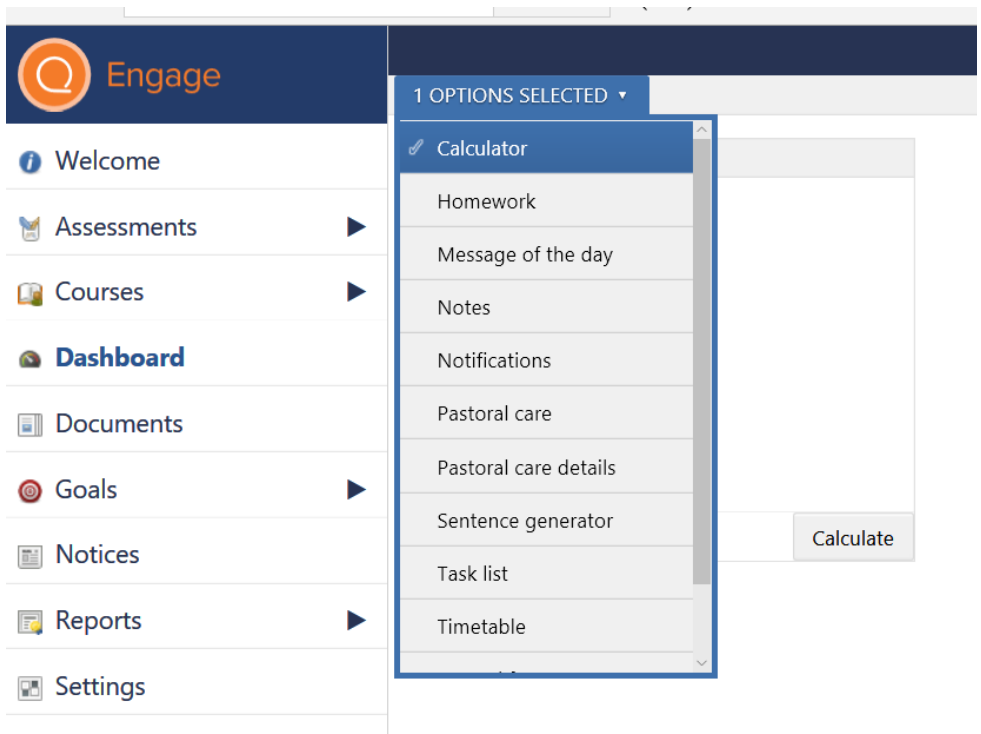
Engage

Welcome
Assessments
Courses
Dashboard
Documents
Goals
Notices
Reports
Settings

1 OPTIONS SELECTED ▾

Calculator
Homework
Message of the day
Notes
Notifications
Pastoral care
Pastoral care details
Sentence generator
Task list
Timetable
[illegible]

Calculate